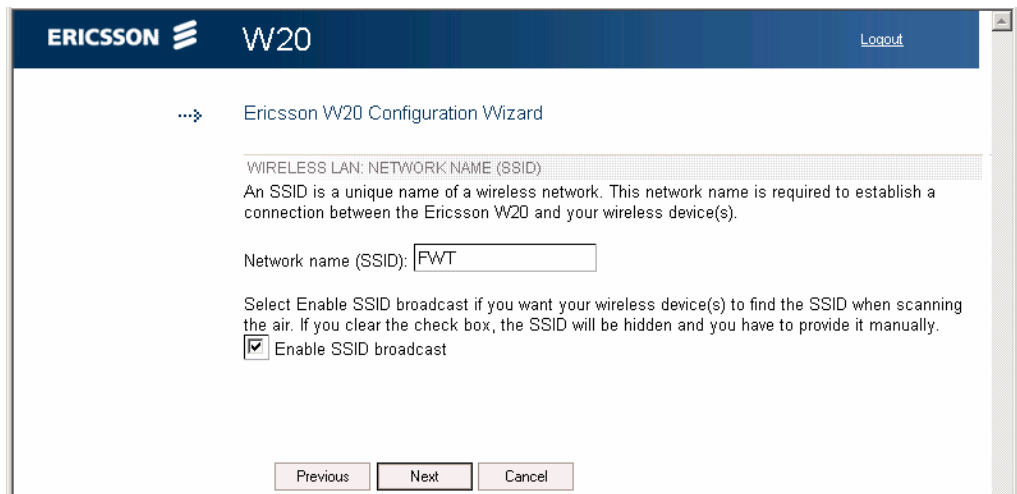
ERICSSON W20 Logout

Ericsson W20 Configuration Wizard

WIRELESS LAN: NETWORK NAME (SSID)

An SSID is a unique name of a wireless network. This network name is required to establish a connection between the Ericsson W20 and your wireless device(s).

Network name (SSID): FWT

Select Enable SSID broadcast if you want your wireless device(s) to find the SSID when scanning the air. If you clear the check box, the SSID will be hidden and you have to provide it manually.

Enable SSID broadcast

Previous Next Cancel